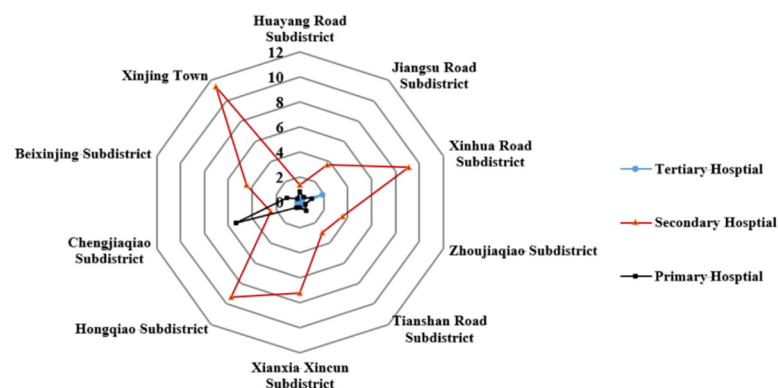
Huayang Road Subdistrict

12

10

8

6

4

2

0

Jiangsu Road Subdistrict

Xinhua Road Subdistrict

Zhoujiaqiao Subdistrict

Tianshan Road Subdistrict

Xianxia Xincun Subdistrict

Hongqiao Subdistrict

Chengjiaqiao Subdistrict

Beixinjing Subdistrict

Xinjing Town

Tertiary Hosptial

Secondary Hosptial

Primary Hosptial